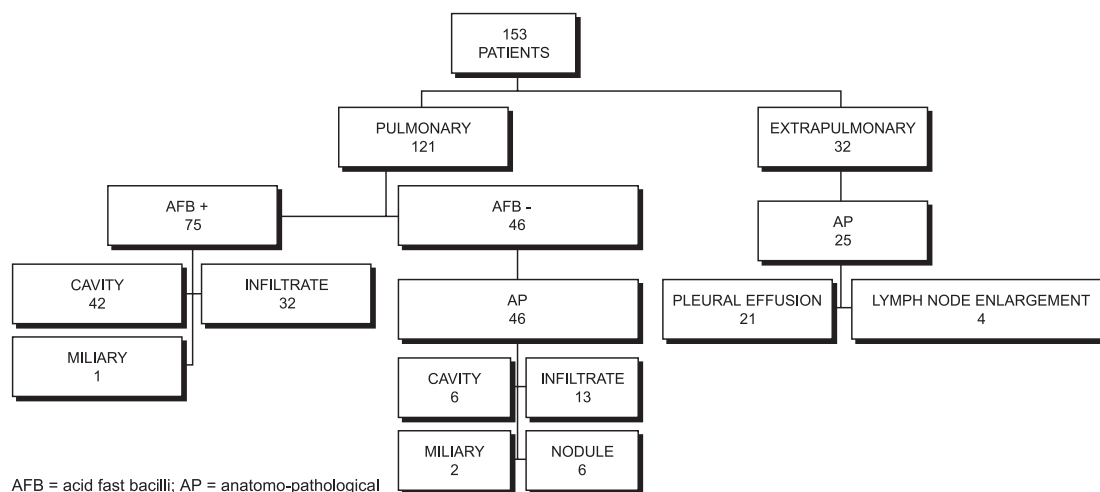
153
PATIENTS

PULMONARY
121

EXTRAPULMONARY
32

AFB +
75

AFB -
46

AP
25

CAVITY
42

INFILTRATE
32

MILIARY
1

AP
46

PLEURAL EFFUSION
21

LYMPH NODE ENLARGEMENT
4

CAVITY
6

INFILTRATE
13

MILIARY
2

NODULE
6

AFB = acid fast bacilli; AP = anatomo-pathological